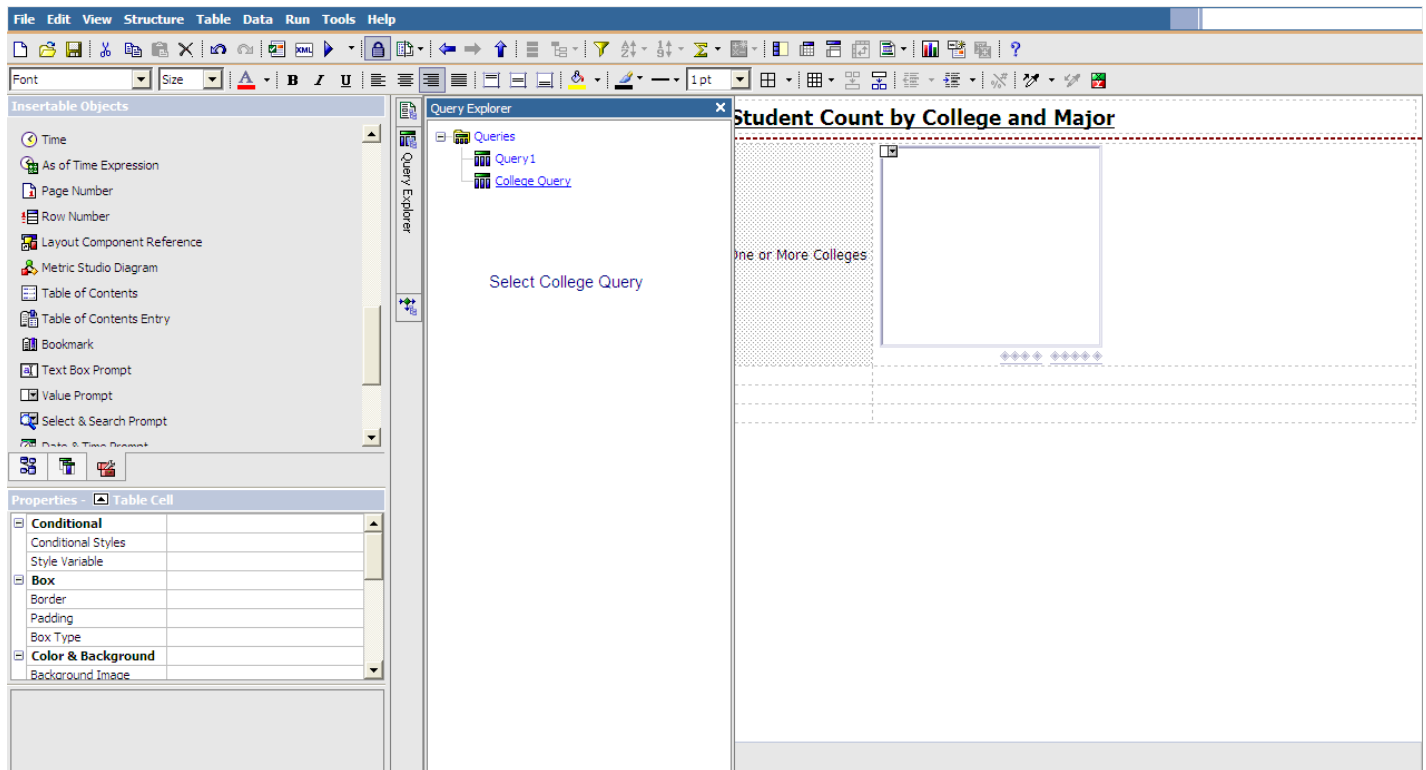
File Edit View Structure Table Data Run Tools Help

Font Size 1 pt

Insertable Objects

Time
As of Time Expression
Page Number
Row Number
Layout Component Reference
Metric Studio Diagram
Table of Contents
Table of Contents Entry
Bookmark
Text Box Prompt
Value Prompt
Select & Search Prompt
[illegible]

Properties - Table Cell

| Conditional | |
|---|---|
| Conditional Styles | |
| Style Variable | |
| Box | |
| Border | |
| Padding | |
| Box Type | |
| Color & Background | |
| Background Image | |

Query Explorer

Query Explorer

Queries
Query1
College Query

Select College Query

Student Count by College and Major

One or More Colleges